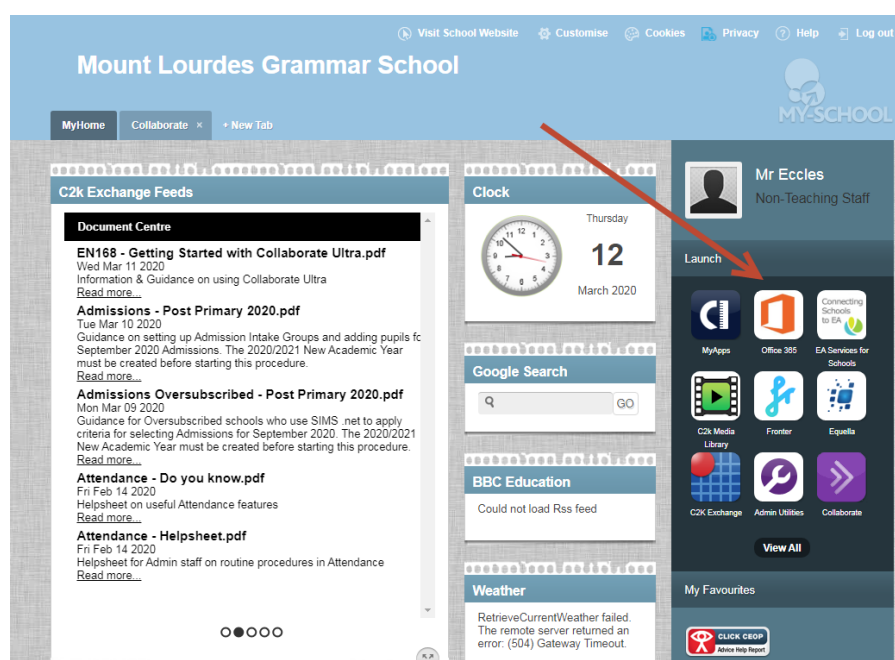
Visit School Website   Customise   Cookies   Privacy   Help   Log out

Mount Lourdes Grammar School

MY-SCHOOL

MyHome   Collaborate ×   + New Tab

C2k Exchange Feeds

Document Centre

EN168 - Getting Started with Collaborate Ultra.pdf
Wed Mar 11 2020
Information & Guidance on using Collaborate Ultra
Read more...

Admissions - Post Primary 2020.pdf
Tue Mar 10 2020
Guidance on setting up Admission Intake Groups and adding pupils fo September 2020 Admissions. The 2020/2021 New Academic Year must be created before starting this procedure.
Read more...

Admissions Oversubscribed - Post Primary 2020.pdf
Mon Mar 09 2020
Guidance for Oversubscribed schools who use SIMS .net to apply criteria for selecting Admissions for September 2020. The 2020/2021 New Academic Year must be created before starting this procedure.
Read more...

Attendance - Do you know.pdf
Fri Feb 14 2020
Helpsheet on useful Attendance features
Read more...

Attendance - Helpsheet.pdf
Fri Feb 14 2020
Helpsheet for Admin staff on routine procedures in Attendance
Read more...

Clock

Thursday
12
March 2020

Google Search

GO

BBC Education

Could not load Rss feed

Weather

RetrieveCurrentWeather failed. The remote server returned an error: (504) Gateway Timeout.

Mr Eccles
Non-Teaching Staff

Launch

MyApps   Office 365   Connecting Schools to EA   EA Services for Schools
C2k Media Library   Fronter   Equella
C2K Exchange   Admin Utilities   Collaborate

View All

My Favourites

CLICK CEOP
Advice Help Report